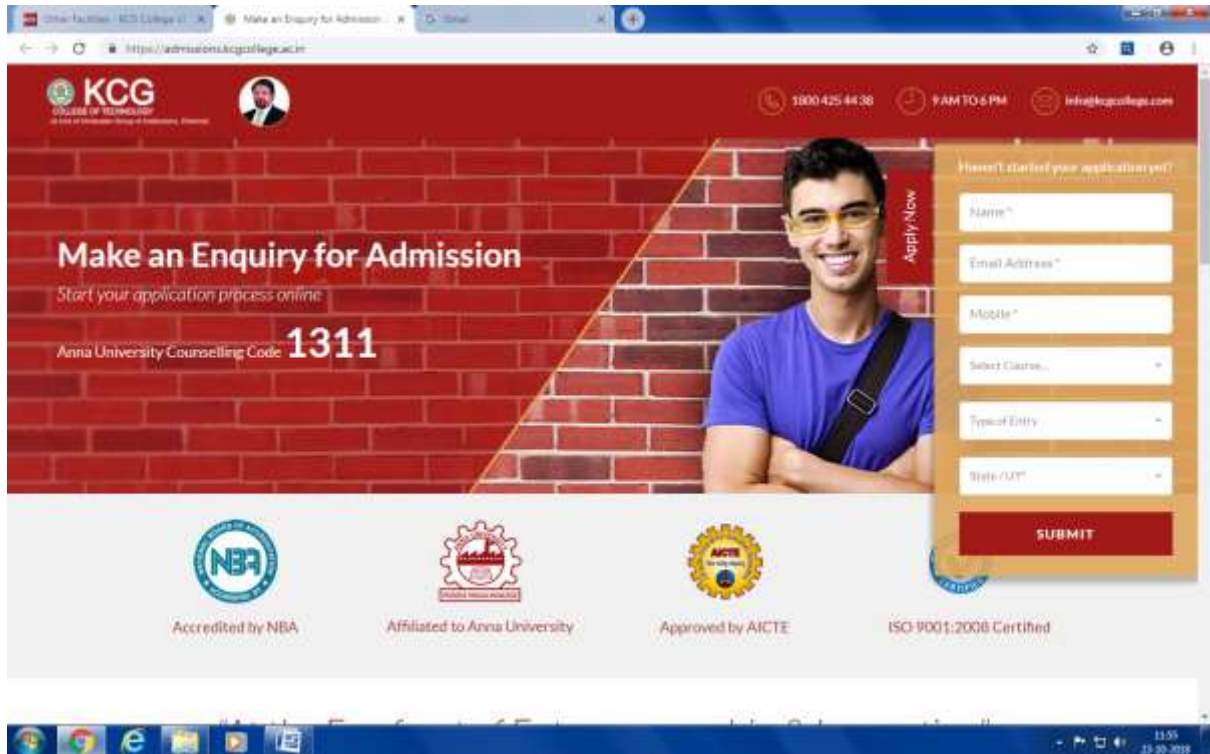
Other Facilities - KCG College of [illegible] | Make an Enquiry for Admission | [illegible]

https://admissions.kcgcollege.ac.in

KCG
COLLEGE OF TECHNOLOGY
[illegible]

1800 425 44 38 | 9 AM TO 6 PM | info@kcgcollege.com

Make an Enquiry for Admission
Start your application process online
Anna University Counselling Code 1311

Apply Now

Haven't started your application yet?
Name*
Email Address*
Mobile*
Select Course...
Type of Entry
State / UT*
SUBMIT

NBA
Accredited by NBA
Affiliated to Anna University
AICTE
Approved by AICTE
ISO 9001:2008 Certified

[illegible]

11:55
23-10-2018